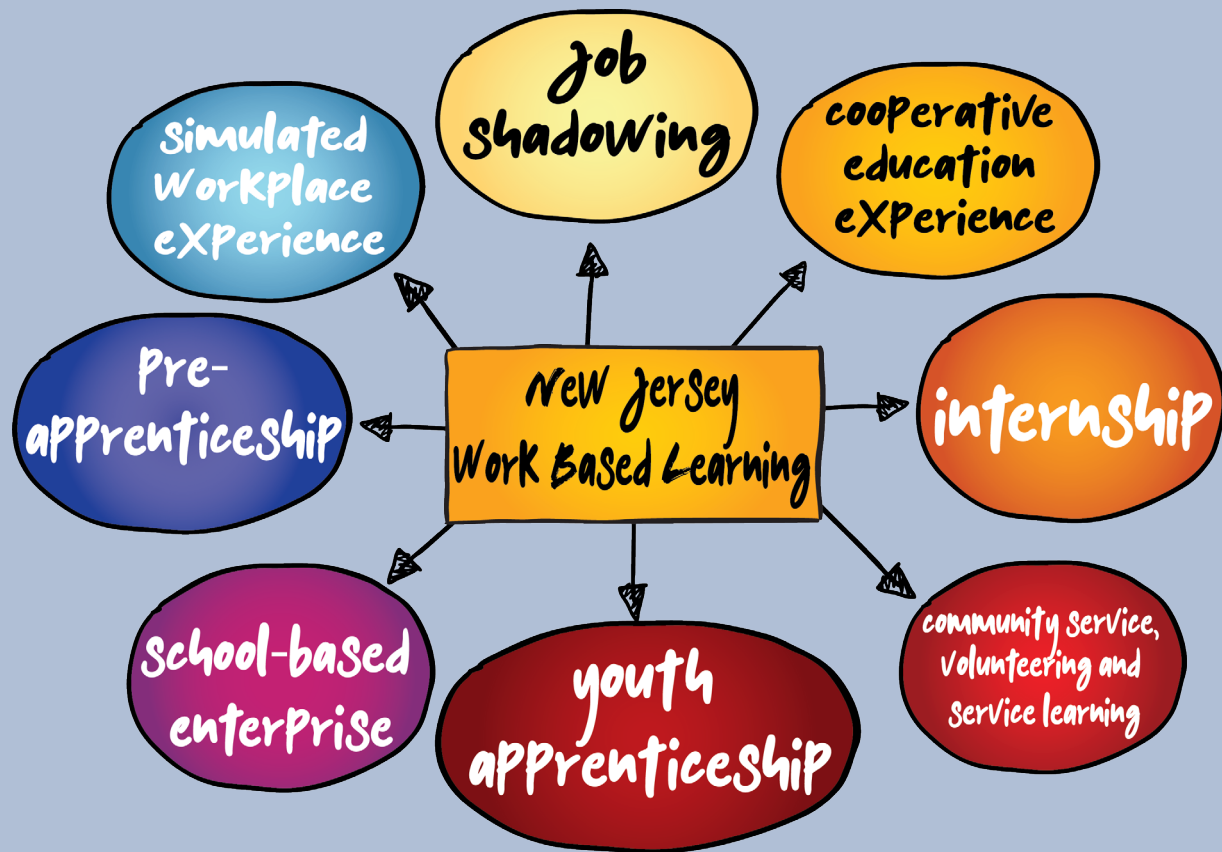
New Jersey Work Based Learning

Job Shadowing

cooperative education eXPerience

internship

community service, Volunteering and service learning

youth apprenticeship

School-based enterprise

Pre-apprenticeship

Simulated WorkPlace eXPerience